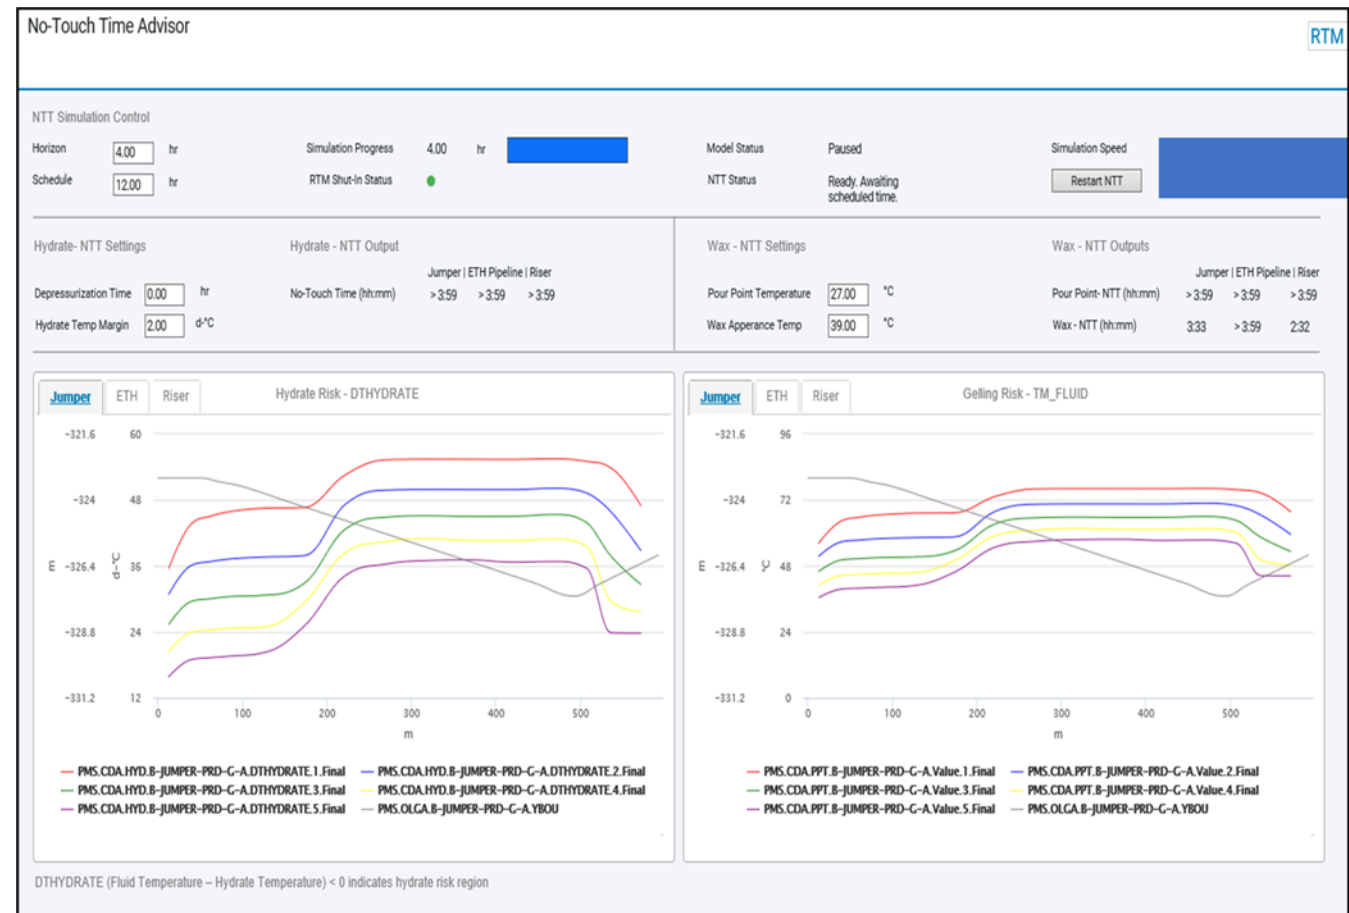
No-Touch Time Advisor

RTM

NTT Simulation Control

Horizon 4.00 hr
Schedule 12.00 hr

Simulation Progress 4.00 hr
RTM Shut-In Status

Model Status Paused
NTT Status Ready. Awaiting scheduled time.

Simulation Speed
Restart NTT

Hydrate- NTT Settings
Depressurization Time 0.00 hr
Hydrate Temp Margin 2.00 d-°C

Hydrate - NTT Output
Jumper | ETH Pipeline | Riser
No-Touch Time (hh:mm) > 3:59 > 3:59 > 3:59

Wax - NTT Settings
Pour Point Temperature 27.00 °C
Wax Apperance Temp 39.00 °C

Wax - NTT Outputs
Jumper | ETH Pipeline | Riser
Pour Point- NTT (hh:mm) > 3:59 > 3:59 > 3:59
Wax - NTT (hh:mm) 3:33 > 3:59 2:32

Jumper ETH Riser
Hydrate Risk - DTHYDRATE

-321.6 60
-324 48
m -326.4 d-°C 36
-328.8 24
-331.2 12
0 100 200 300 400 500
m

PMS.CDA.HYD.B-JUMPER-PRD-G-A.DTHYDRATE.1.Final
PMS.CDA.HYD.B-JUMPER-PRD-G-A.DTHYDRATE.2.Final
PMS.CDA.HYD.B-JUMPER-PRD-G-A.DTHYDRATE.3.Final
PMS.CDA.HYD.B-JUMPER-PRD-G-A.DTHYDRATE.4.Final
PMS.CDA.HYD.B-JUMPER-PRD-G-A.DTHYDRATE.5.Final
PMS.OLGA.B-JUMPER-PRD-G-A.YBOU

Jumper ETH Riser
Gelling Risk - TM_FLUID

-321.6 96
-324 72
m -326.4 °C 48
-328.8 24
-331.2 0
0 100 200 300 400 500
m

PMS.CDA.PPT.B-JUMPER-PRD-G-A.Value.1.Final
PMS.CDA.PPT.B-JUMPER-PRD-G-A.Value.2.Final
PMS.CDA.PPT.B-JUMPER-PRD-G-A.Value.3.Final
PMS.CDA.PPT.B-JUMPER-PRD-G-A.Value.4.Final
PMS.CDA.PPT.B-JUMPER-PRD-G-A.Value.5.Final
PMS.OLGA.B-JUMPER-PRD-G-A.YBOU

DTHYDRATE (Fluid Temperature – Hydrate Temperature) < 0 indicates hydrate risk region